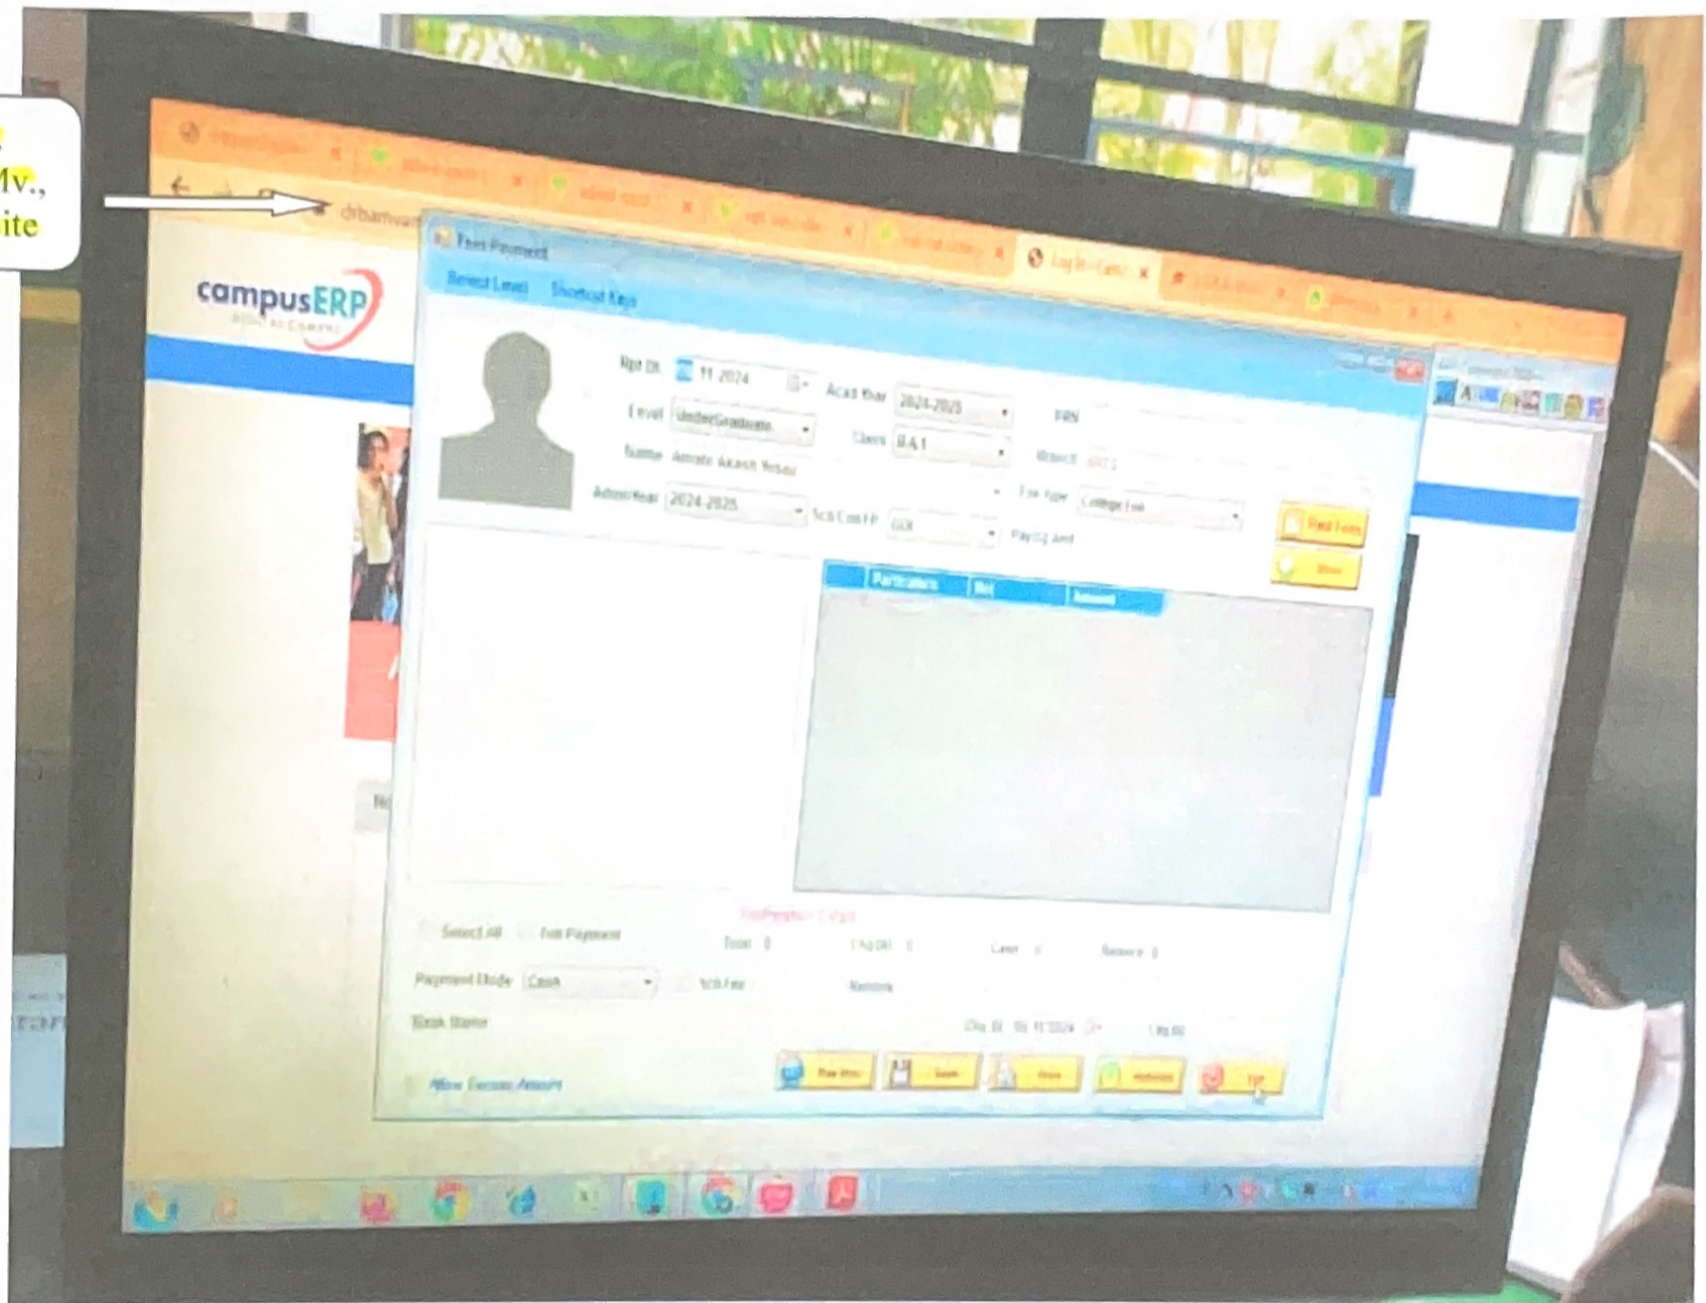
Mv.,
ite

drbamu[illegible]

Log In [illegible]

campusERP

Fees Payment

Select Level Shortcut Keys

Rpt Dt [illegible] 11 2024
Acad Year 2024-2025
PRN
Level UnderGraduate
Class B.A.I
Name Amate Akash Yesau
Branch ARTS
Admn Year 2024-2025
Sch Con FP GEN
Fee Type College Fee
Paying Amt
Find Fees
Show

Particulars
Amount

Select All
Full Payment
Total 0
Chq Dt 0
Balance 0
Payment Mode Cash
Sch Fee
Remark
Bank Name
Chq Dt 11 2024
Chq No
Allow Excess Amount

Save
Close
Exit